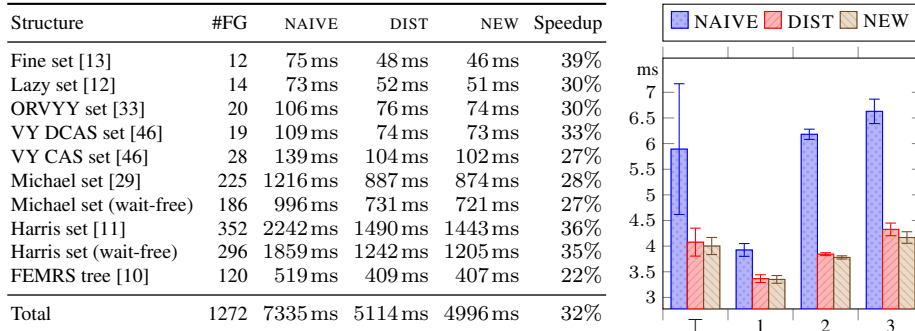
| Structure | #FG | NAIVE | DIST | NEW | Speedup |
|---|---|---|---|---|---|
| Fine set [13] | 12 | 75 ms | 48 ms | 46 ms | 39% |
| Lazy set [12] | 14 | 73 ms | 52 ms | 51 ms | 30% |
| ORVYY set [33] | 20 | 106 ms | 76 ms | 74 ms | 30% |
| VY DCAS set [46] | 19 | 109 ms | 74 ms | 73 ms | 33% |
| VY CAS set [46] | 28 | 139 ms | 104 ms | 102 ms | 27% |
| Michael set [29] | 225 | 1216 ms | 887 ms | 874 ms | 28% |
| Michael set (wait-free) | 186 | 996 ms | 731 ms | 721 ms | 27% |
| Harris set [11] | 352 | 2242 ms | 1490 ms | 1443 ms | 36% |
| Harris set (wait-free) | 296 | 1859 ms | 1242 ms | 1205 ms | 35% |
| FEMRS tree [10] | 120 | 519 ms | 409 ms | 407 ms | 22% |
| Total | 1272 | 7335 ms | 5114 ms | 4996 ms | 32% |

NAIVE DIST NEW

ms
7
6.5
6
5.5
5
4.5
4
3.5
3
⊤ 1 2 3